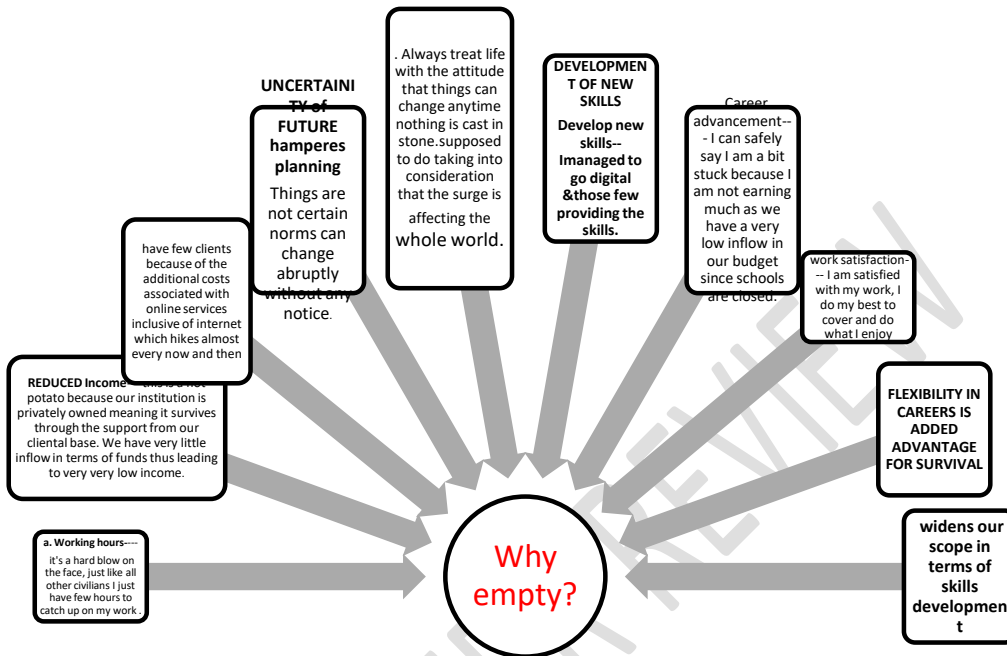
UNCERTAINI TY of FUTURE hamperes planning

Things are not certain norms can change abruptly without any notice.

. Always treat life with the attitude that things can change anytime nothing is cast in stone.supposed to do taking into consideration that the surge is affecting the whole world.

DEVELOPMEN T OF NEW SKILLS

Develop new skills--Imanaged to go digital &those few providing the skills.

Career advancement--- I can safely say I am a bit stuck because I am not earning much as we have a very low inflow in our budget since schools are closed.

have few clients because of the additional costs associated with online services inclusive of internet which hikes almost every now and then

work satisfaction--- I am satisfied with my work, I do my best to cover and do what I enjoy

REDUCED Income---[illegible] is a hot potato because our institution is privately owned meaning it survives through the support from our cliental base. We have very little inflow in terms of funds thus leading to very very low income.

FLEXIBILITY IN CAREERS IS ADDED ADVANTAGE FOR SURVIVAL

a. Working hours---- it's a hard blow on the face, just like all other civilians I just have few hours to catch up on my work .

Why empty?

widens our scope in terms of skills developmen t